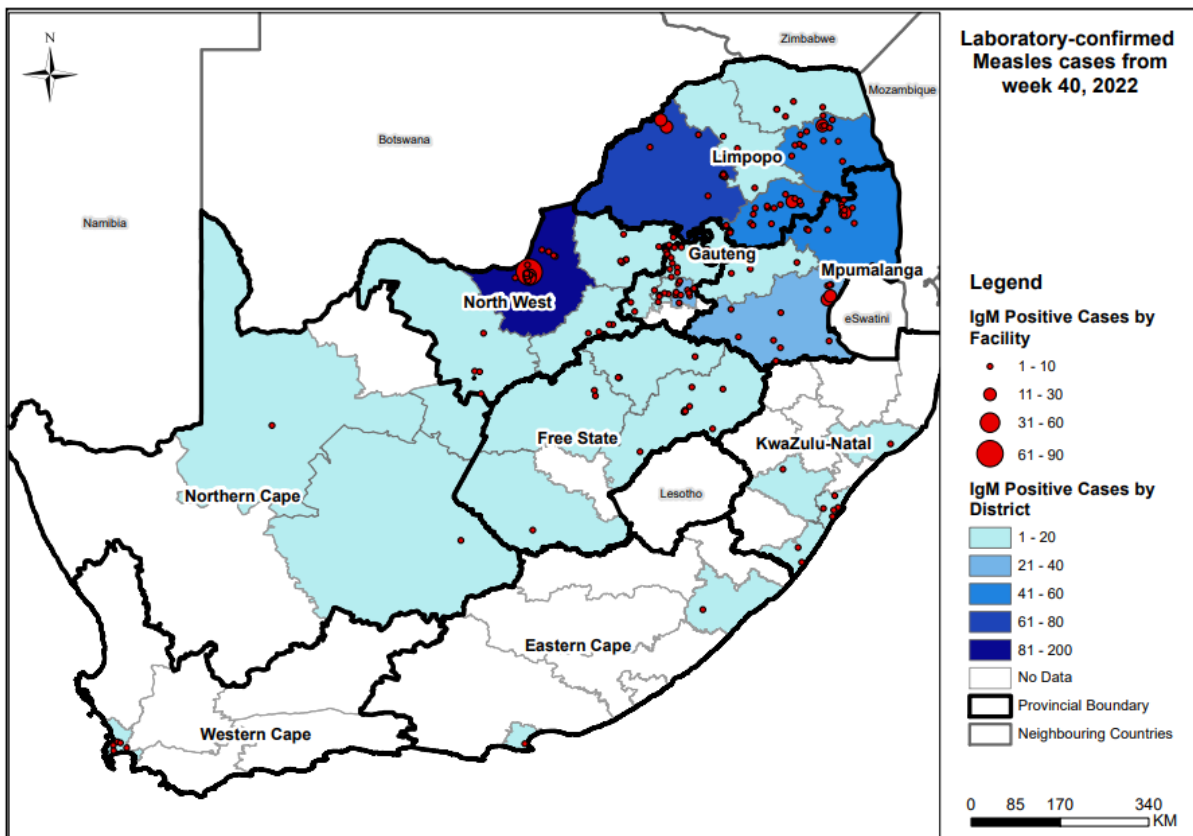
N

Zimbabwe

Mozambique

Botswana

Namibia

Limpopo

Gauteng

Mpumalanga

North West

eSwatini

Free State

KwaZulu-Natal

Lesotho

Northern Cape

Eastern Cape

Western Cape

Laboratory-confirmed Measles cases from week 40, 2022

Legend

IgM Positive Cases by Facility

1 - 10

11 - 30

31 - 60

61 - 90

IgM Positive Cases by District

1 - 20

21 - 40

41 - 60

61 - 80

81 - 200

No Data

Provincial Boundary

Neighbouring Countries

0 85 170 340 KM